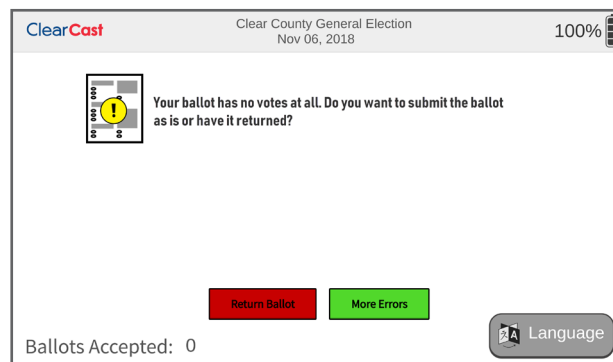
ClearCast

Clear County General Election
Nov 06, 2018

100%

Your ballot has no votes at all. Do you want to submit the ballot as is or have it returned?

Return Ballot

More Errors

Ballots Accepted: 0

Language